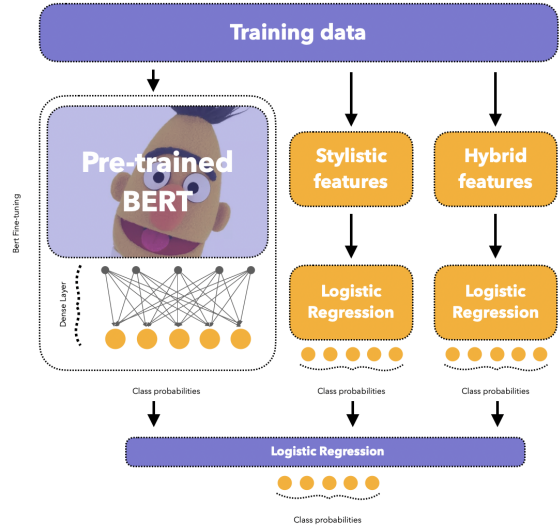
Training data

Bert Fine-tuning

Pre-trained BERT

Dense Layer

Stylistic features

Hybrid features

Logistic Regression

Logistic Regression

Class probabilities

Class probabilities

Class probabilities

Logistic Regression

Class probabilities